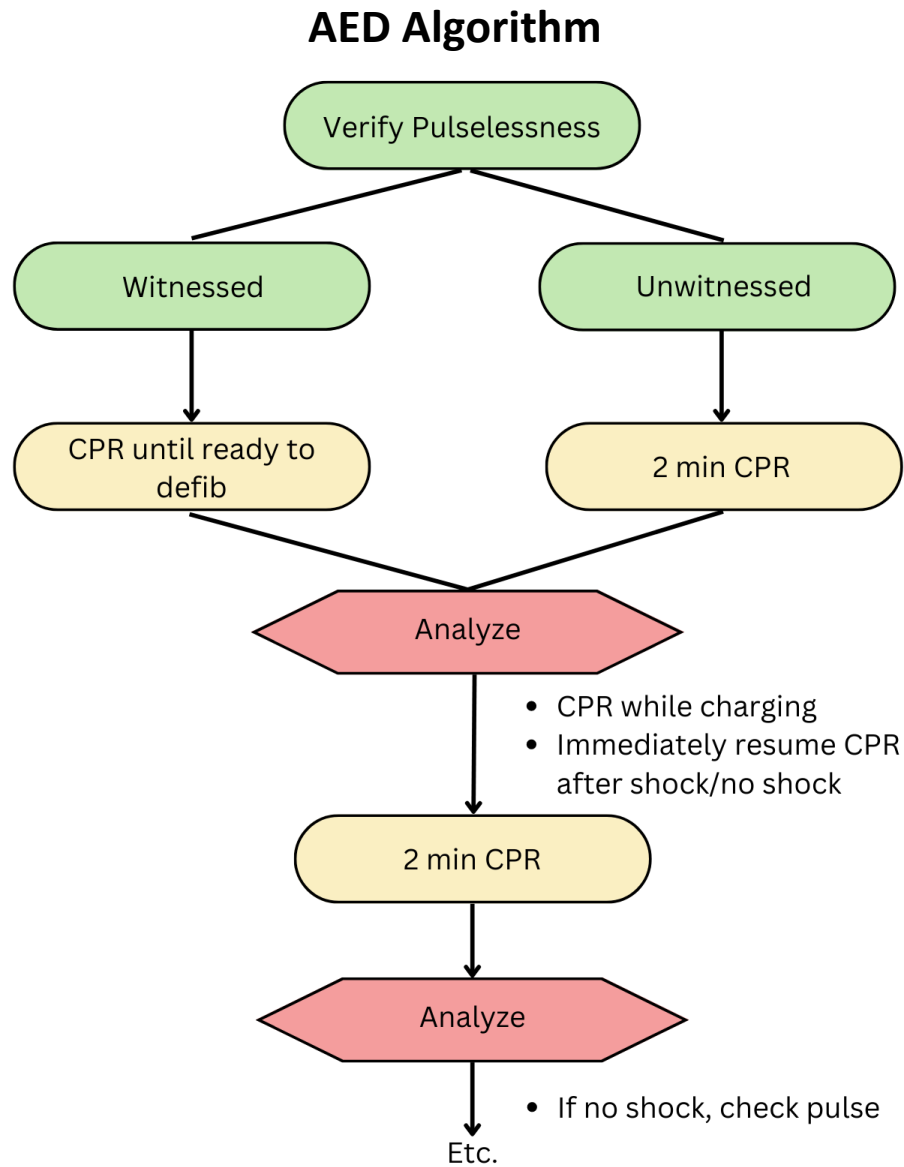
AED Algorithm

Verify Pulselessness

Witnessed

Unwitnessed

CPR until ready to defib

2 min CPR

Analyze

- CPR while charging
- Immediately resume CPR after shock/no shock

2 min CPR

Analyze

- If no shock, check pulse

Etc.